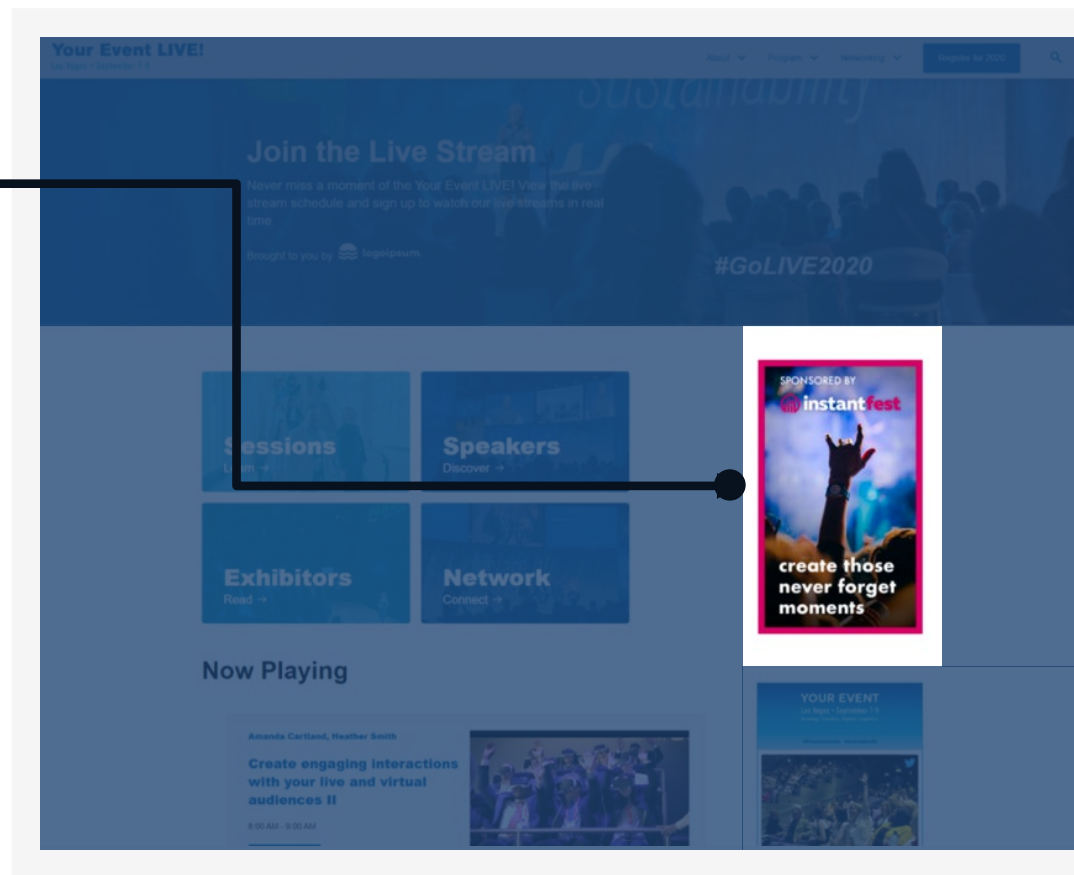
Your Event LIVE!
Las Vegas • September 7-9

About Program Networking Register for 2020

sustainability

Join the Live Stream

Never miss a moment of the Your Event LIVE! View the live stream schedule and sign up to watch our live streams in real time

Brought to you by logoipsum

#GoLIVE2020

Sessions
Learn →

Speakers
Discover →

Exhibitors
Read →

Network
Connect →

Now Playing

Amanda Cartland, Heather Smith

Create engaging interactions with your live and virtual audiences II

9:00 AM - 9:00 AM

SPONSORED BY
instantfest

create those never forget moments

YOUR EVENT
Las Vegas • September 7-9